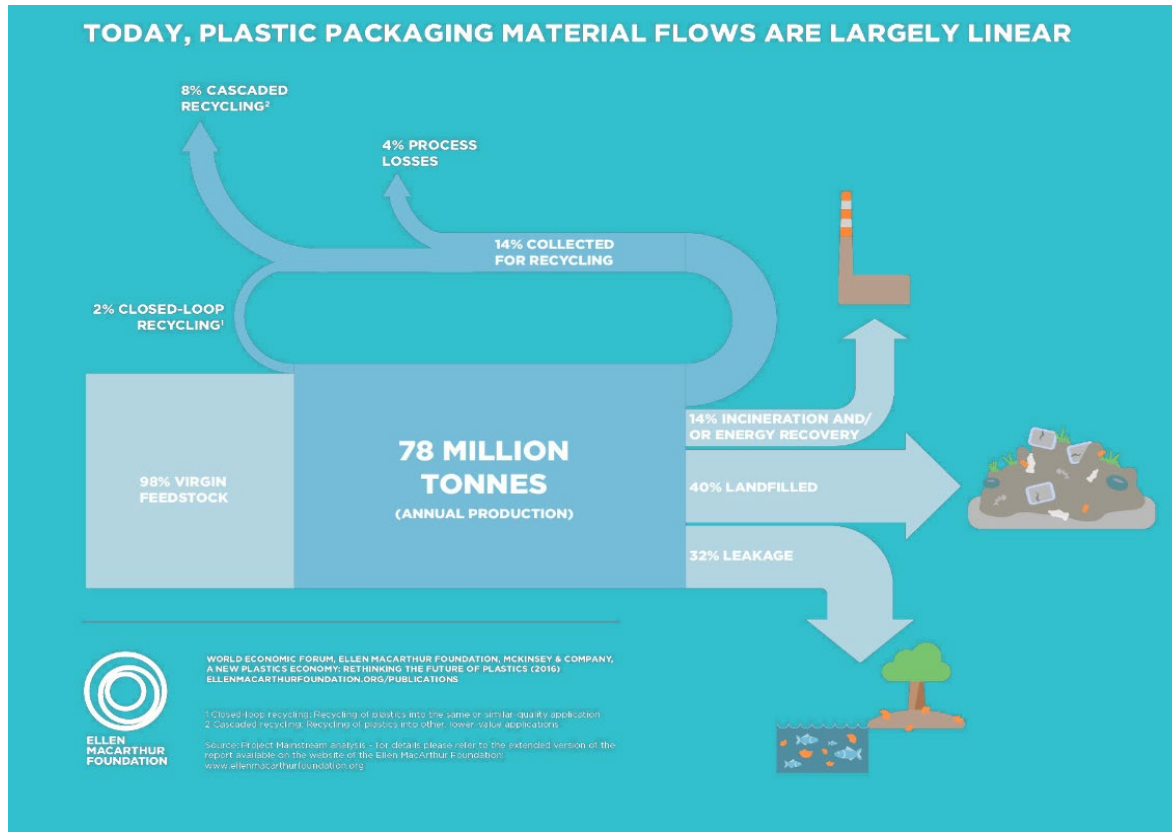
TODAY, PLASTIC PACKAGING MATERIAL FLOWS ARE LARGELY LINEAR

8% CASCADED RECYCLING²

4% PROCESS LOSSES

14% COLLECTED FOR RECYCLING

2% CLOSED-LOOP RECYCLING¹

98% VIRGIN FEEDSTOCK

78 MILLION TONNES

(ANNUAL PRODUCTION)

14% INCINERATION AND/ OR ENERGY RECOVERY

40% LANDFILLED

32% LEAKAGE

ELLEN MACARTHUR FOUNDATION

WORLD ECONOMIC FORUM, ELLEN MACARTHUR FOUNDATION, MCKINSEY & COMPANY, A NEW PLASTICS ECONOMY: RETHINKING THE FUTURE OF PLASTICS (2016) ELLENMACARTHURFOUNDATION.ORG/PUBLICATIONS

1 Closed-loop recycling: Recycling of plastics into the same or similar-quality application
2 Cascaded recycling: Recycling of plastics into other, lower-value applications

Source: Project Mainstream analysis - for details please refer to the extended version of the report available on the website of the Ellen MacArthur Foundation: www.ellenmacarthurfoundation.org